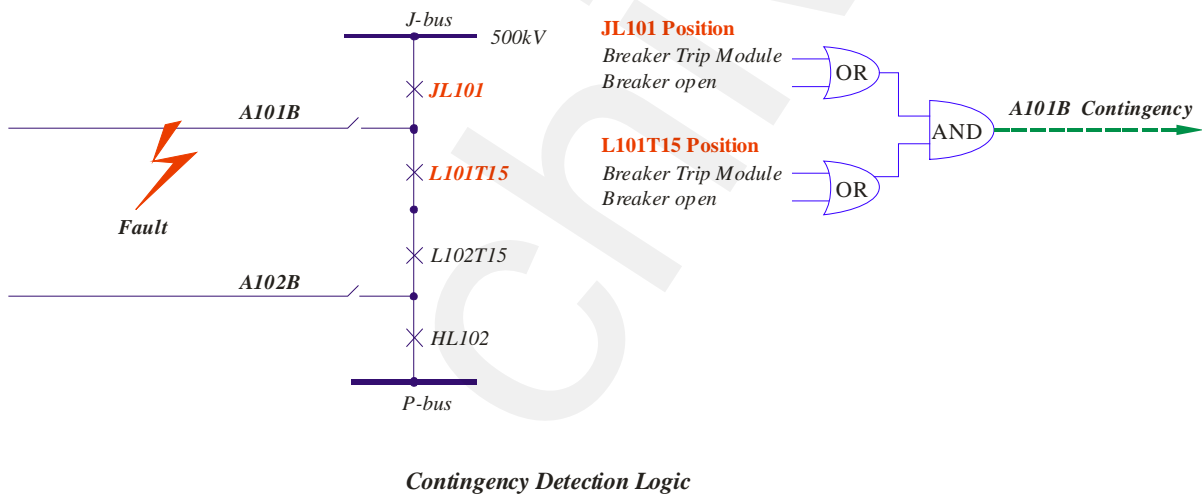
J-bus
500kV
JL101
A101B
L101T15
Fault
L102T15
A102B
HL102
P-bus

JL101 Position
Breaker Trip Module
Breaker open
OR
L101T15 Position
Breaker Trip Module
Breaker open
OR
AND
A101B Contingency

Contingency Detection Logic